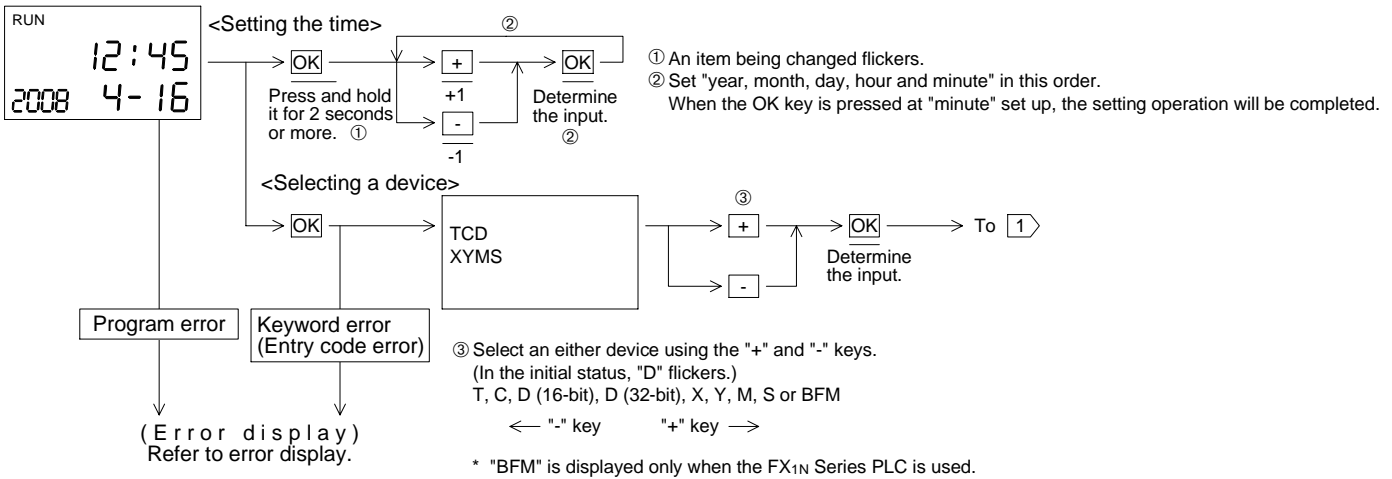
RUN
12:45
2008 4-16

<Setting the time>

OK
Press and hold it for 2 seconds or more. ①

②

+
+1

-
-1

OK
Determine the input.
②

① An item being changed flickers.
② Set "year, month, day, hour and minute" in this order.
When the OK key is pressed at "minute" set up, the setting operation will be completed.

<Selecting a device>

OK

TCD
XYMS

③
+
-

OK
Determine the input.

To 1

Program error

Keyword error
(Entry code error)

③ Select an either device using the "+" and "-" keys.
(In the initial status, "D" flickers.)
T, C, D (16-bit), D (32-bit), X, Y, M, S or BFM

← "-" key "+" key →

( E r r o r d i s p l a y )
Refer to error display.

* "BFM" is displayed only when the $FX_{1N}$ Series PLC is used.